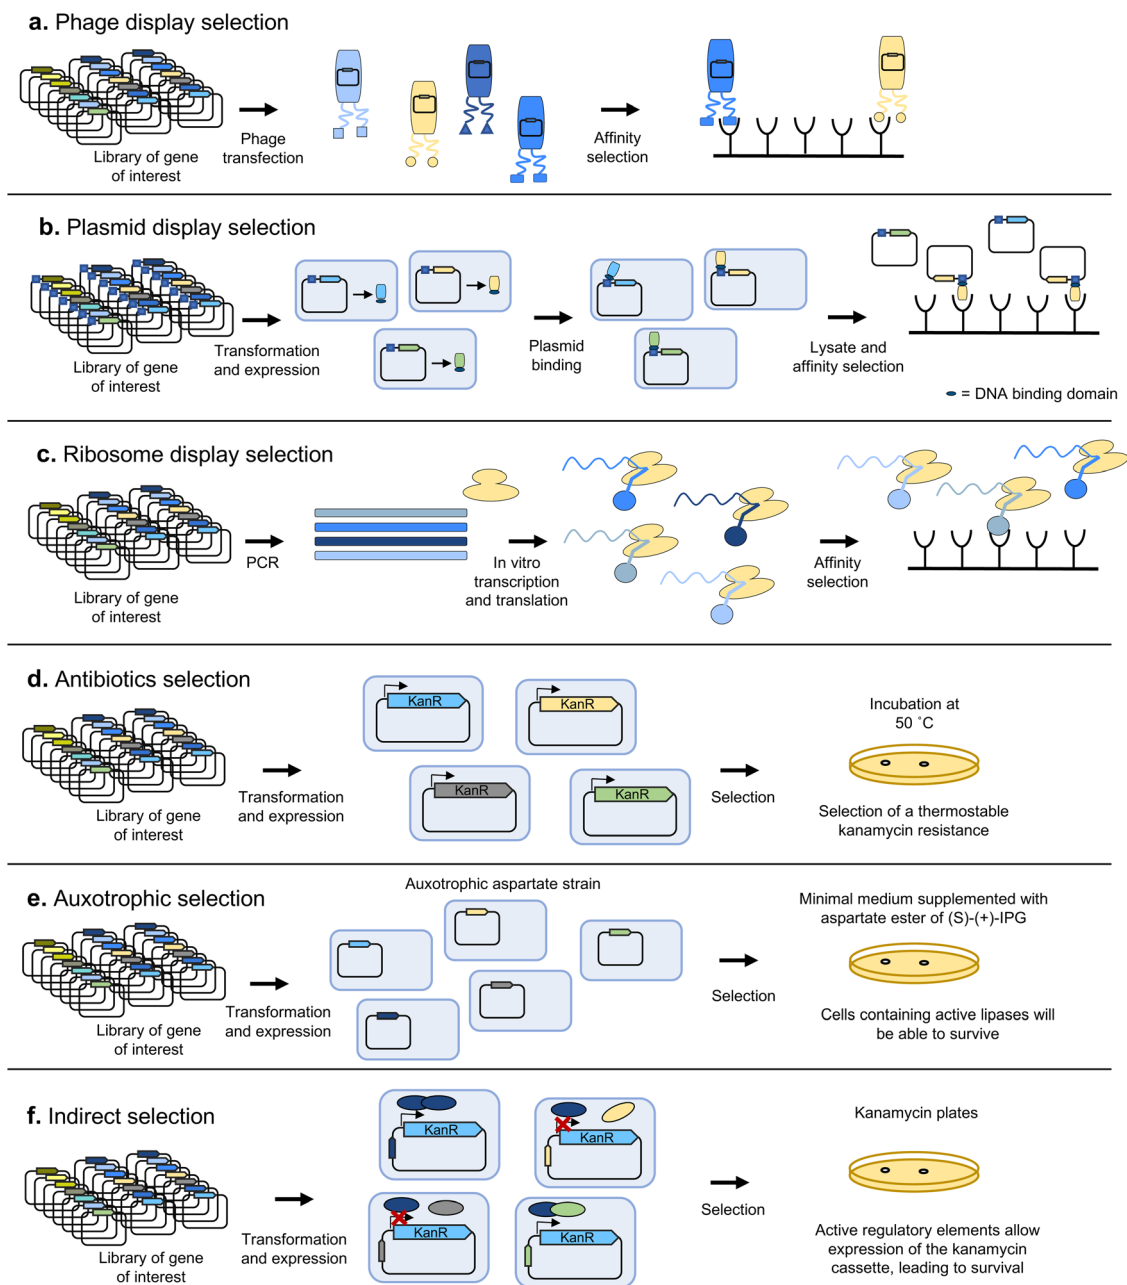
a. Phage display selection

Library of gene of interest

Phage transfection

Affinity selection

b. Plasmid display selection

Library of gene of interest

Transformation and expression

Plasmid binding

Lysate and affinity selection

= DNA binding domain

c. Ribosome display selection

Library of gene of interest

PCR

In vitro transcription and translation

Affinity selection

d. Antibiotics selection

Library of gene of interest

Transformation and expression

KanR

KanR

KanR

KanR

Selection

Incubation at 50 ˚C

Selection of a thermostable kanamycin resistance

e. Auxotrophic selection

Auxotrophic aspartate strain

Library of gene of interest

Transformation and expression

Selection

Minimal medium supplemented with aspartate ester of (S)-(+)-IPG

Cells containing active lipases will be able to survive

f. Indirect selection

Library of gene of interest

Transformation and expression

KanR

KanR

KanR

KanR

Selection

Kanamycin plates

Active regulatory elements allow expression of the kanamycin cassette, leading to survival